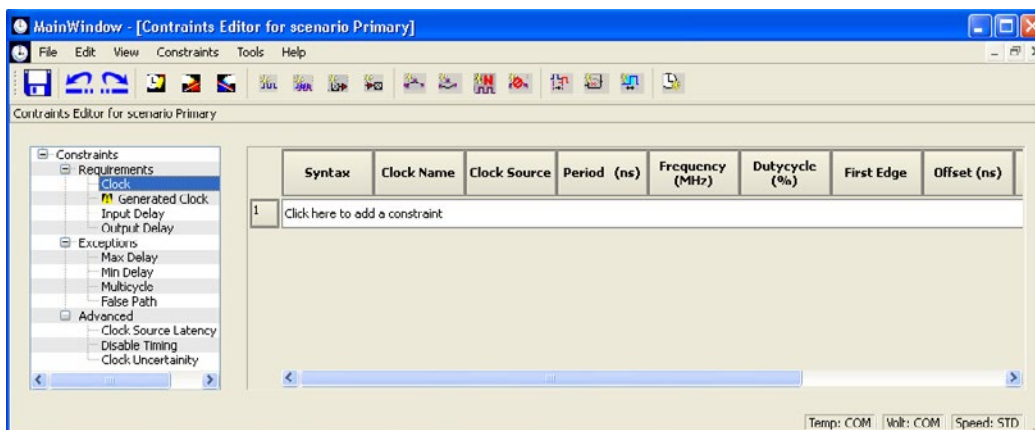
MainWindow - [Contraints Editor for scenario Primary]

File Edit View Constraints Tools Help

Contraints Editor for scenario Primary

Constraints
Requirements
Clock
Generated Clock
Input Delay
Output Delay
Exceptions
Max Delay
Min Delay
Multicycle
False Path
Advanced
Clock Source Latency
Disable Timing
Clock Uncertainity

| | Syntax | Clock Name | Clock Source | Period (ns) | Frequency (MHz) | Dutycycle (%) | First Edge | Offset (ns) |
|---|---|---|---|---|---|---|---|---|
| 1 | Click here to add a constraint | | | | | | | |

Temp: COM Volt: COM Speed: STD